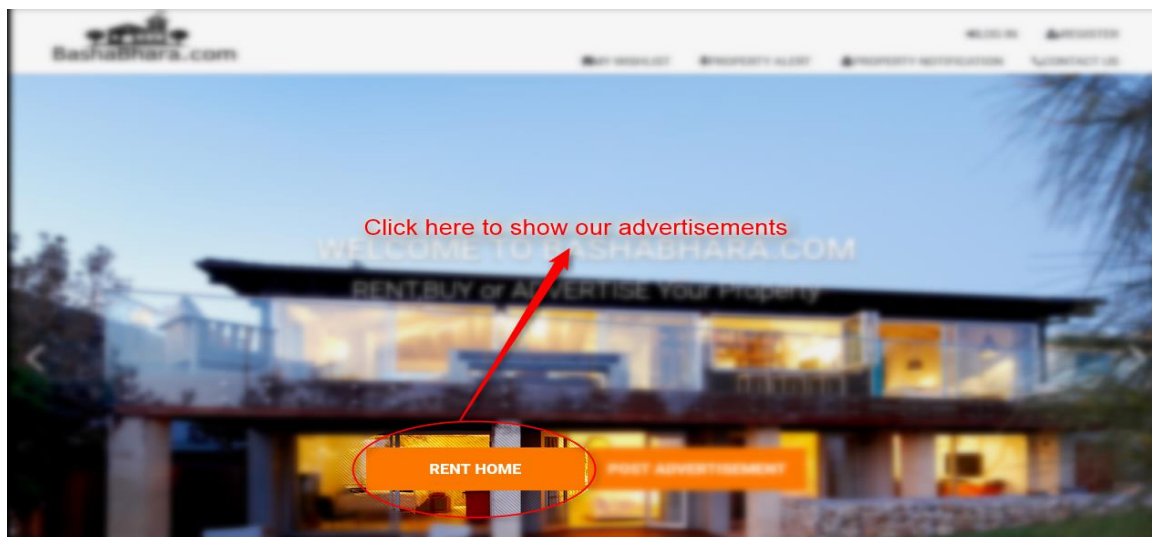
BashaBhara.com

LOG IN REGISTER

MY WISHLIST PROPERTY ALERT PROPERTY NOTIFICATION CONTACT US

Click here to show our advertisements

WELCOME TO BASHABHARA.COM

RENT,BUY or ADVERTISE Your Property

RENT HOME

POST ADVERTISEMENT